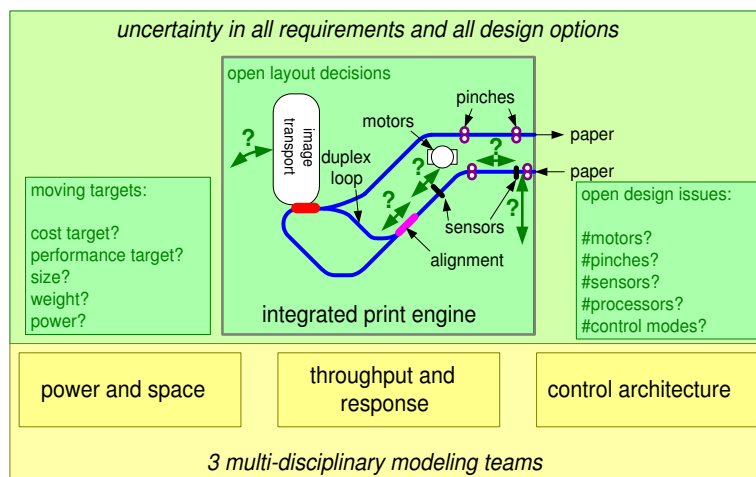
uncertainty in all requirements and all design options

open layout decisions

image transport

motors

pinches

paper

paper

duplex loop

sensors

alignment

?

?

?

?

?

moving targets:

cost target?
performance target?
size?
weight?
power?

integrated print engine

open design issues:

#motors?
#pinches?
#sensors?
#processors?
#control modes?

power and space

throughput and response

control architecture

3 multi-disciplinary modeling teams